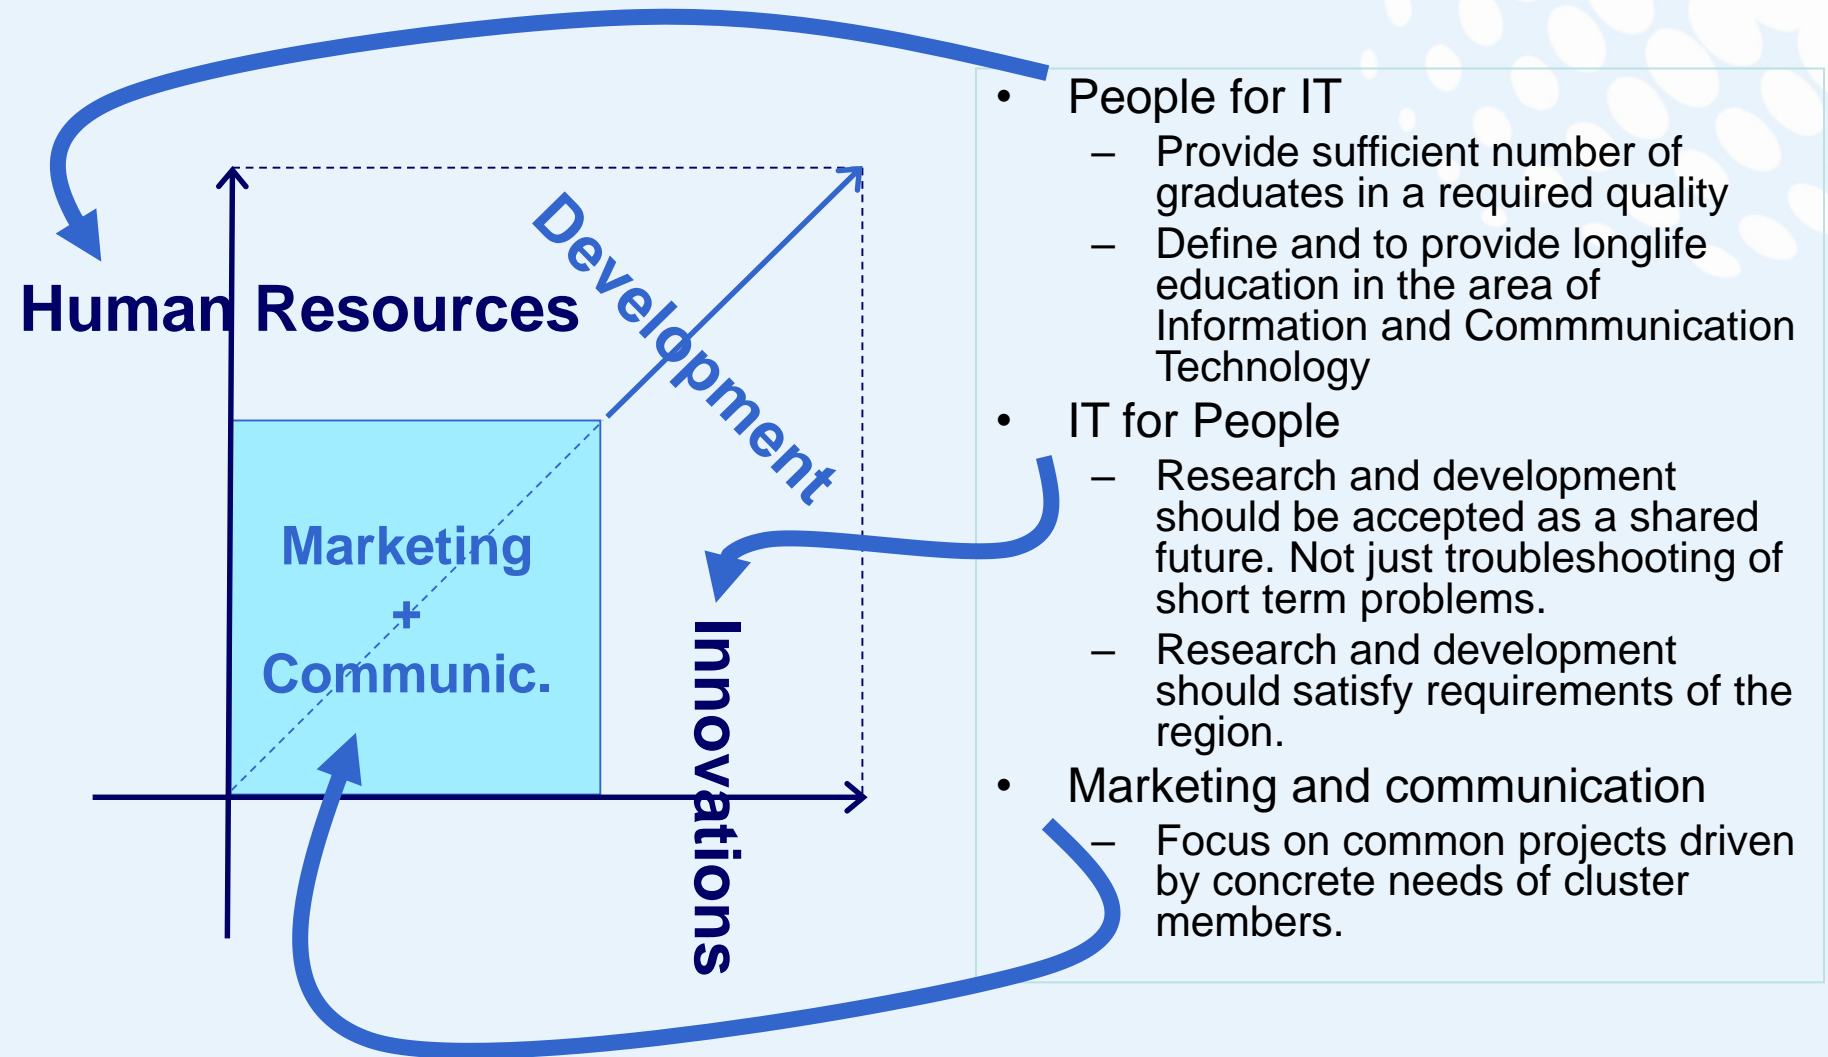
Human Resources

Development

Marketing
+
Communic.

Innovations

• People for IT
– Provide sufficient number of graduates in a required quality
– Define and to provide longlife education in the area of Information and Commmunication Technology
• IT for People
– Research and development should be accepted as a shared future. Not just troubleshooting of short term problems.
– Research and development should satisfy requirements of the region.
• Marketing and communication
– Focus on common projects driven by concrete needs of cluster members.